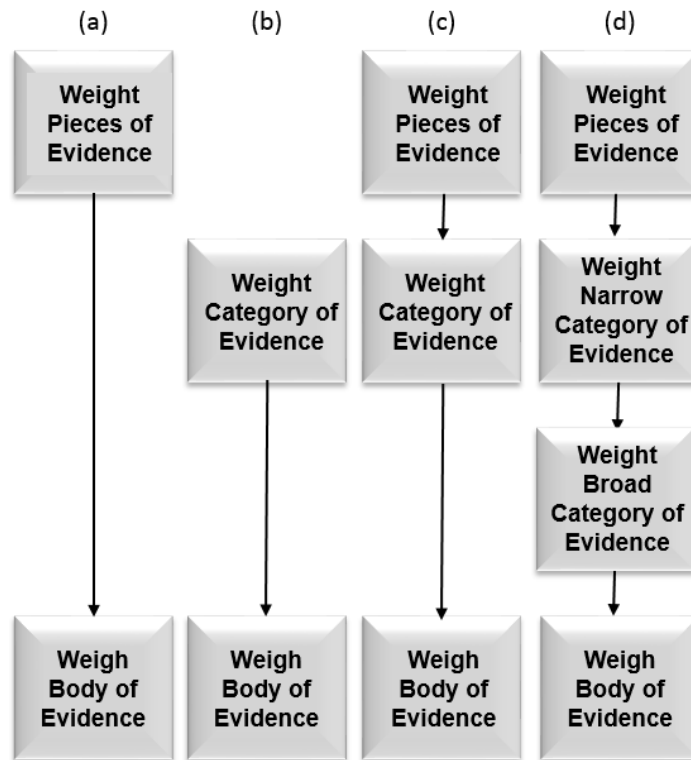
(a)

Weight Pieces of Evidence

Weigh Body of Evidence

(b)

Weight Category of Evidence

Weigh Body of Evidence

(c)

Weight Pieces of Evidence

Weight Category of Evidence

Weigh Body of Evidence

(d)

Weight Pieces of Evidence

Weight Narrow Category of Evidence

Weight Broad Category of Evidence

Weigh Body of Evidence